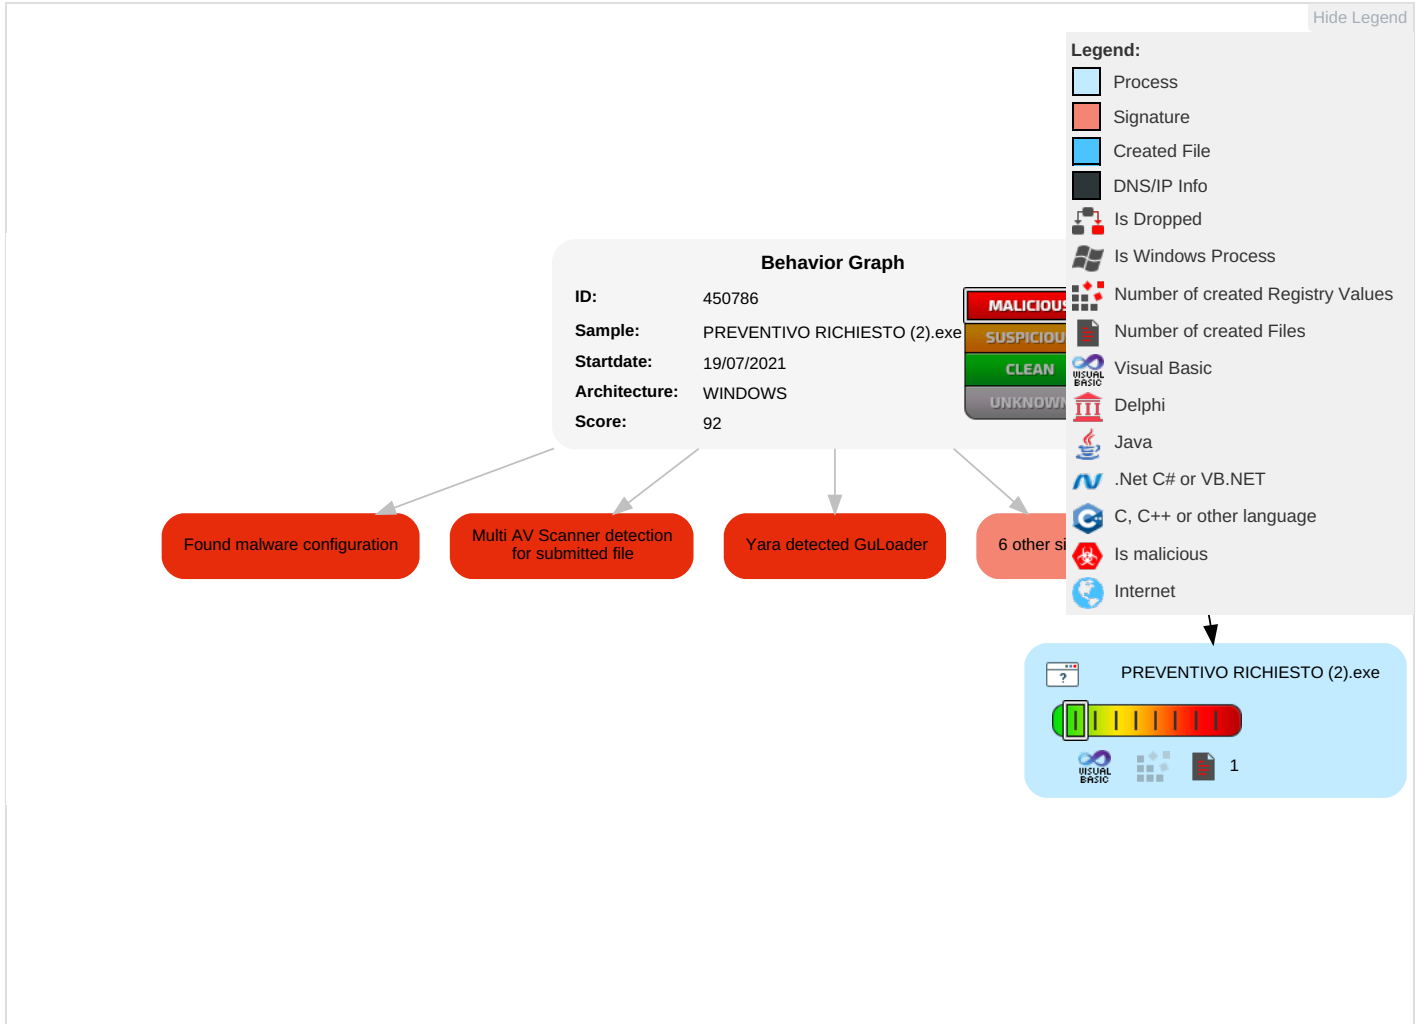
Hide Legend

Legend:
Process
Signature
Created File
DNS/IP Info
Is Dropped
Is Windows Process
Number of created Registry Values
Number of created Files
Visual Basic
Delphi
Java
.Net C# or VB.NET
C, C++ or other language
Is malicious
Internet

Behavior Graph

| ID: | 450786 |
|---|---|
| Sample: | PREVENTIVO RICHIESTO (2).exe |
| Startdate: | 19/07/2021 |
| Architecture: | WINDOWS |
| Score: | 92 |

MALICIOUS
SUSPICIOUS
CLEAN
UNKNOWN

Found malware configuration

Multi AV Scanner detection for submitted file

Yara detected GuLoader

6 other si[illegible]

PREVENTIVO RICHIESTO (2).exe

VISUAL BASIC

1